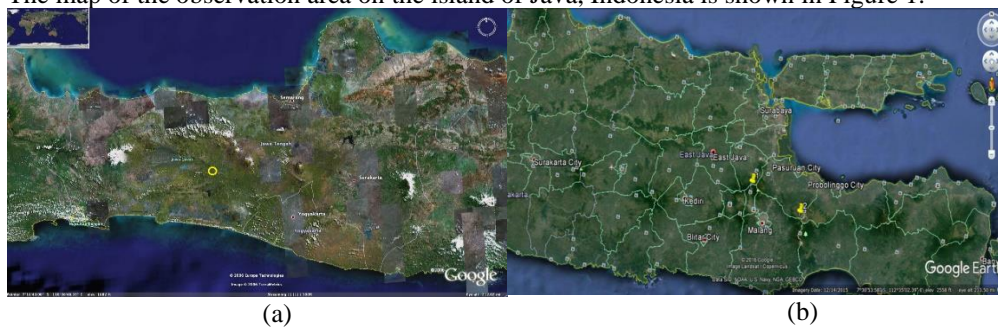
The map of the observation area on the island of Java, Indonesia is shown in Figure 1.

Semarang
Jawa Tengah
Surakarta
Yogyakarta
© 2016 Google
Google

Surabaya
Surakarta City
East Java
East Java
Pasuruan City
Probolinggo City
Kediri
Malang
Blitar City
Google Earth

(a)
(b)